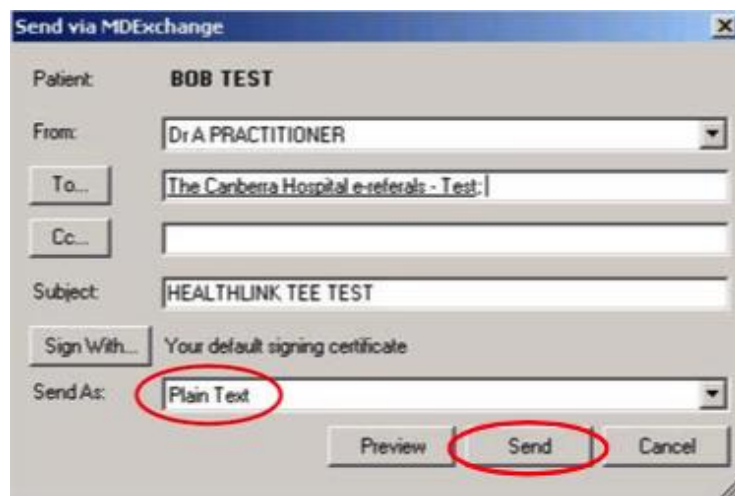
Send via MDExchange

Patient: BOB TEST

From: Dr A PRACTITIONER

To...
The Canberra Hospital e-referals - Test;

Cc...

Subject: HEALTHLINK TEE TEST

Sign With... Your default signing certificate

Send As: Plain Text

Preview
Send
Cancel